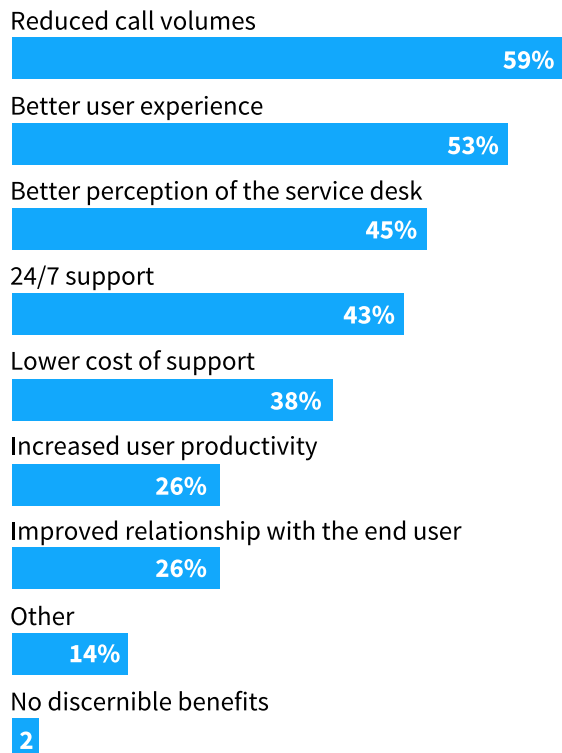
Reduced call volumes
59%
Better user experience
53%
Better perception of the service desk
45%
24/7 support
43%
Lower cost of support
38%
Increased user productivity
26%
Improved relationship with the end user
26%
Other
14%
No discernible benefits
2